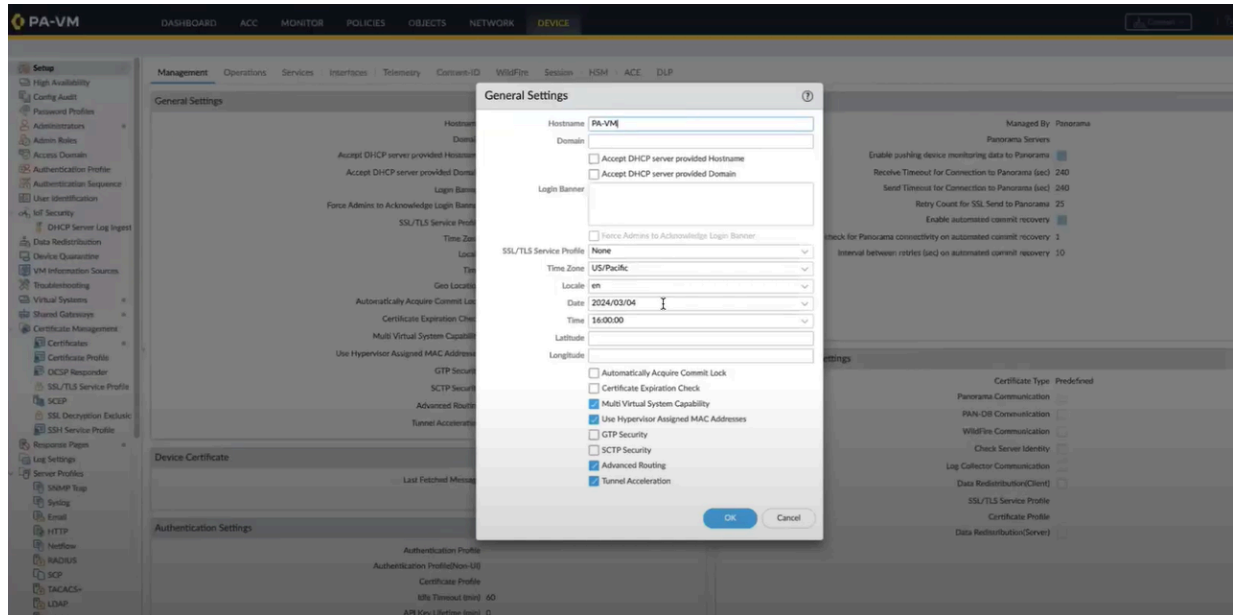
PA-VM
DASHBOARD ACC MONITOR POLICIES OBJECTS NETWORK DEVICE
Commit

Setup
High Availability
Config Audit
Password Profiles
Administrators
Admin Roles
Access Domain
Authentication Profile
Authentication Sequence
User Identification
IoT Security
DHCP Server Log Ingest
Data Redistribution
Device Quarantine
VM Information Sources
Troubleshooting
Virtual Systems
Shared Gateways
Certificate Management
Certificates
Certificate Profile
OCSP Responder
SSL/TLS Service Profile
SCEP
SSL Decryption Exclusic
SSH Service Profile
Response Pages
Log Settings
Server Profiles
SNMP Trap
Syslog
Email
HTTP
Netflow
RADIUS
SCP
TACACS+
LDAP

Management Operations Services Interfaces Telemetry Content-ID WildFire Session HSM ACE DLP

General Settings
Hostnam
Domai
Accept DHCP server provided Hostnam
Accept DHCP server provided Domai
Login Banne
Force Admins to Acknowledge Login Banne
SSL/TLS Service Profil
Time Zon
Local
Tim
Geo Locatio
Automatically Acquire Commit Loc
Certificate Expiration Chec
Multi Virtual System Capabilit
Use Hypervisor Assigned MAC Addresse
GTP Securit
SCTP Securit
Advanced Routin
Tunnel Acceleratio

Device Certificate
Last Fetched Messag

Authentication Settings
Authentication Profile
Authentication Profile(Non-UI)
Certificate Profile
Idle Timeout (min) 60
API Key Lifetime (min) 0

Managed By Panorama
Panorama Servers
Enable pushing device monitoring data to Panorama
Receive Timeout for Connection to Panorama (sec) 240
Send Timeout for Connection to Panorama (sec) 240
Retry Count for SSL Send to Panorama 25
Enable automated commit recovery
check for Panorama connectivity on automated commit recovery 1
Interval between retries (sec) on automated commit recovery 10

ettings
Certificate Type Predefined
Panorama Communication
PAN-DB Communication
WildFire Communication
Check Server Identity
Log Collector Communication
Data Redistribution(Client)
SSL/TLS Service Profile
Certificate Profile
Data Redistribution(Server)

General Settings
Hostname PA-VM
Domain
Accept DHCP server provided Hostname
Accept DHCP server provided Domain
Login Banner
Force Admins to Acknowledge Login Banner
SSL/TLS Service Profile None
Time Zone US/Pacific
Locale en
Date 2024/03/04
Time 16:00:00
Latitude
Longitude
Automatically Acquire Commit Lock
Certificate Expiration Check
Multi Virtual System Capability
Use Hypervisor Assigned MAC Addresses
GTP Security
SCTP Security
Advanced Routing
Tunnel Acceleration
OK Cancel